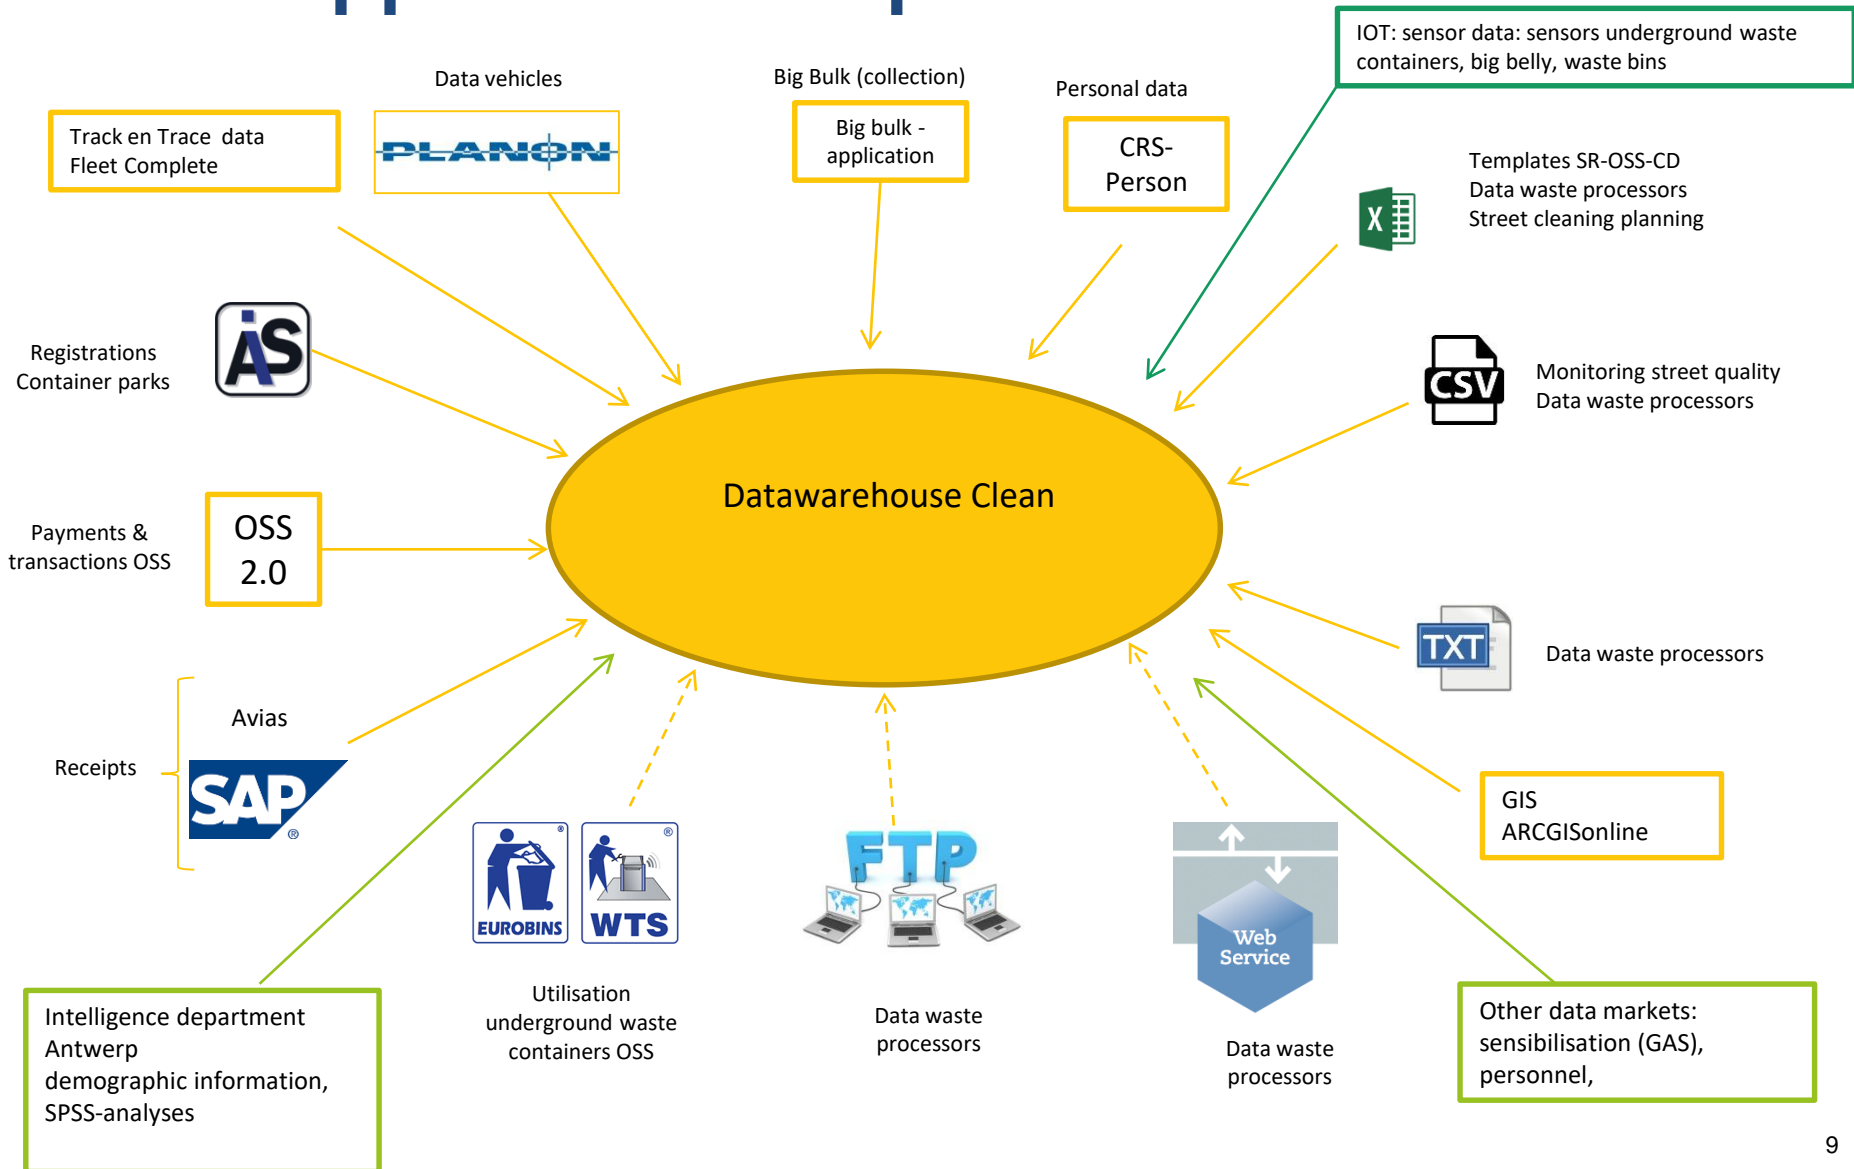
Data vehicles

Big Bulk (collection)

Personal data

IOT: sensor data: sensors underground waste containers, big belly, waste bins

Track en Trace data
Fleet Complete

PLANON

Big bulk - application

CRS-Person

Templates SR-OSS-CD
Data waste processors
Street cleaning planning

Registrations
Container parks

AS

CSV

Monitoring street quality
Data waste processors

Datawarehouse Clean

Payments & transactions OSS

OSS 2.0

TXT

Data waste processors

Avias

Receipts

SAP

GIS
ARCGISonline

EUROBINS

WTS

FTP

Web Service

Intelligence department Antwerp
demographic information, SPSS-analyses

Utilisation underground waste containers OSS

Data waste processors

Data waste processors

Other data markets: sensibilisation (GAS), personnel,

9